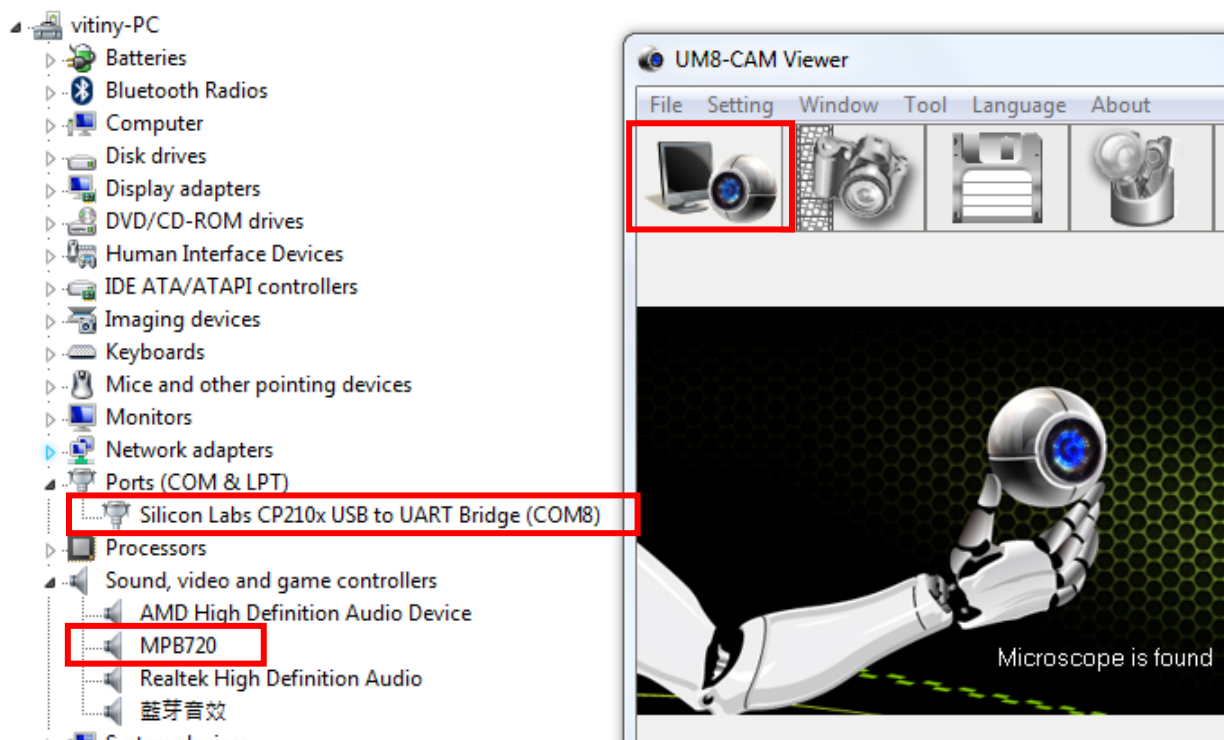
vitiny-PC
Batteries
Bluetooth Radios
Computer
Disk drives
Display adapters
DVD/CD-ROM drives
Human Interface Devices
IDE ATA/ATAPI controllers
Imaging devices
Keyboards
Mice and other pointing devices
Monitors
Network adapters
Ports (COM & LPT)
Silicon Labs CP210x USB to UART Bridge (COM8)
Processors
Sound, video and game controllers
AMD High Definition Audio Device
MPB720
Realtek High Definition Audio
藍芽音效
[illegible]

UM8-CAM Viewer
File Setting Window Tool Language About
Microscope is found